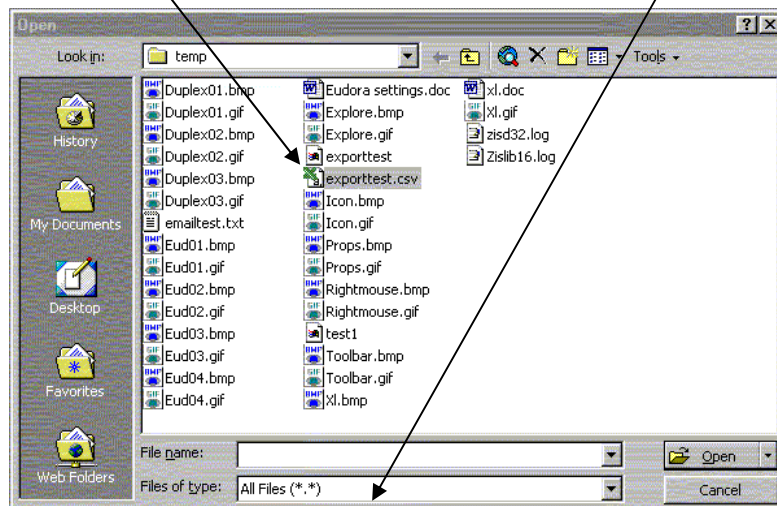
Open

Look in: temp

Tools

History

My Documents

Desktop

Favorites

Web Folders

Duplex01.bmp
Duplex01.gif
Duplex02.bmp
Duplex02.gif
Duplex03.bmp
Duplex03.gif
emailtest.txt
Eud01.bmp
Eud01.gif
Eud02.bmp
Eud02.gif
Eud03.bmp
Eud03.gif
Eud04.bmp
Eud04.gif

Eudora settings.doc
Explore.bmp
Explore.gif
exporttest
exporttest.csv
Icon.bmp
Icon.gif
Props.bmp
Props.gif
Rightmouse.bmp
Rightmouse.gif
test1
Toolbar.bmp
Toolbar.gif
Xl.bmp

xl.doc
Xl.gif
zisd32.log
Zislib16.log

File name:

Files of type: All Files (*.*)

Open

Cancel